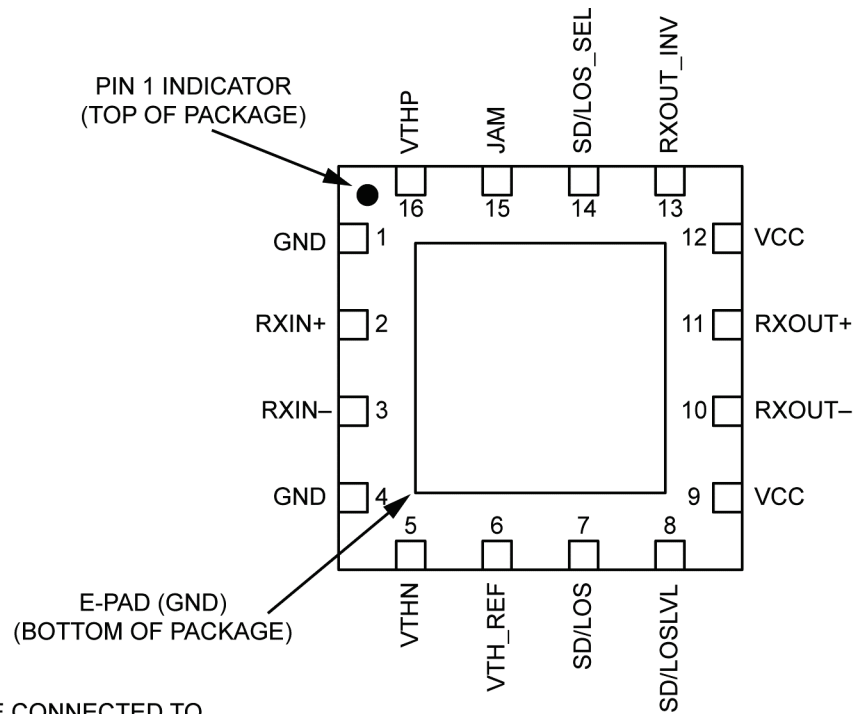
PIN 1 INDICATOR
(TOP OF PACKAGE)

VTHP
16

JAM
15

SD/LOS_SEL
14

RXOUT_INV
13

GND 1

RXIN+ 2

RXIN– 3

GND 4

12 VCC

11 RXOUT+

10 RXOUT–

9 VCC

5
VTHN

6
VTH_REF

7
SD/LOS

8
SD/LOSLVL

E-PAD (GND)
(BOTTOM OF PACKAGE)

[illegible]E CONNECTED TO